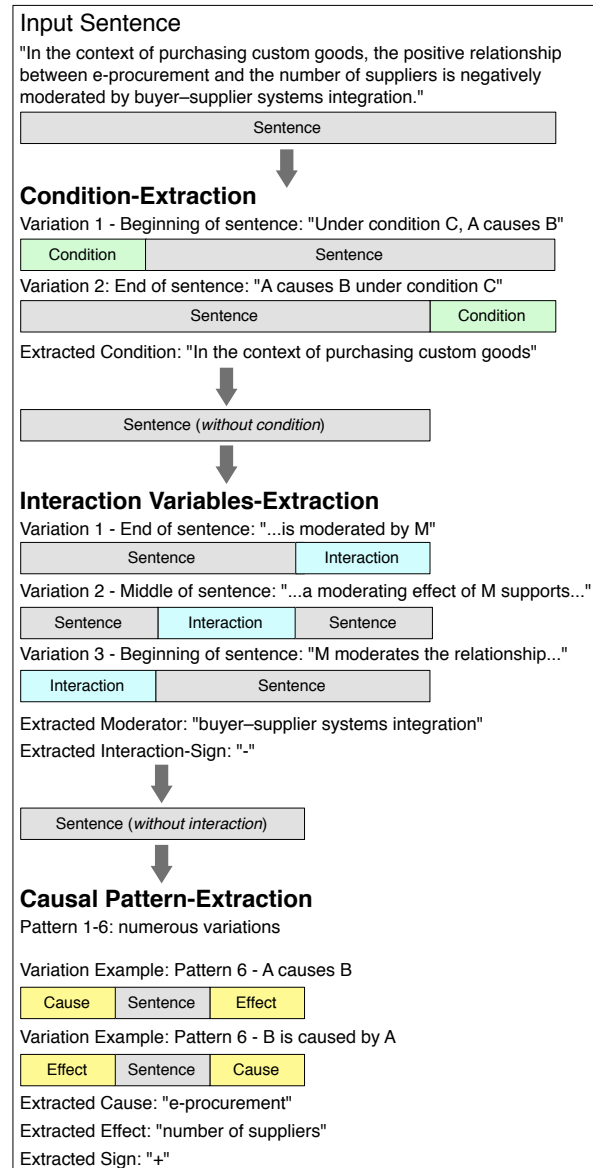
Input Sentence

"In the context of purchasing custom goods, the positive relationship between e-procurement and the number of suppliers is negatively moderated by buyer–supplier systems integration."

Sentence

Condition-Extraction

Variation 1 - Beginning of sentence: "Under condition C, A causes B"

| Condition | Sentence |
|---|---|

Variation 2: End of sentence: "A causes B under condition C"

| Sentence | Condition |
|---|---|

Extracted Condition: "In the context of purchasing custom goods"

Sentence (*without condition*)

Interaction Variables-Extraction

Variation 1 - End of sentence: "...is moderated by M"

| Sentence | Interaction |
|---|---|

Variation 2 - Middle of sentence: "...a moderating effect of M supports..."

| Sentence | Interaction | Sentence |
|---|---|---|

Variation 3 - Beginning of sentence: "M moderates the relationship..."

| Interaction | Sentence |
|---|---|

Extracted Moderator: "buyer–supplier systems integration"

Extracted Interaction-Sign: "-"

Sentence (*without interaction*)

Causal Pattern-Extraction

Pattern 1-6: numerous variations

Variation Example: Pattern 6 - A causes B

| Cause | Sentence | Effect |
|---|---|---|

Variation Example: Pattern 6 - B is caused by A

| Effect | Sentence | Cause |
|---|---|---|

Extracted Cause: "e-procurement"

Extracted Effect: "number of suppliers"

Extracted Sign: "+"